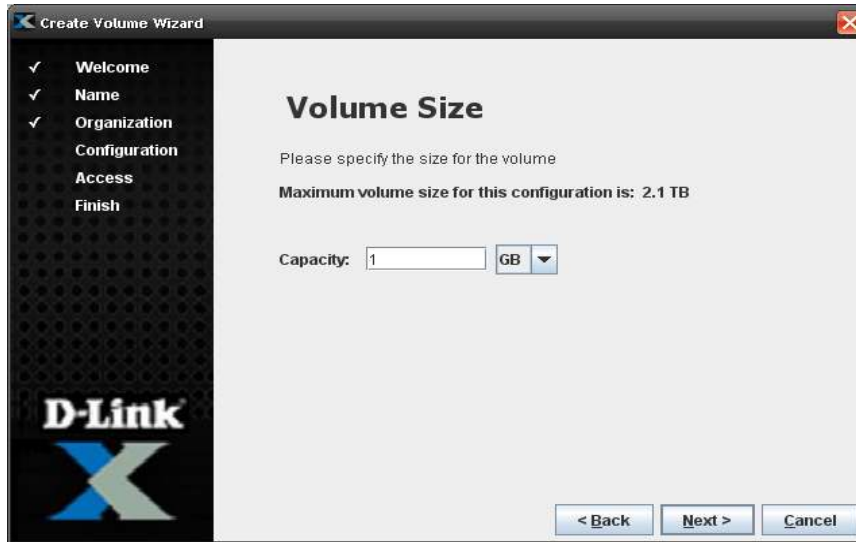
Create Volume Wizard

✓ Welcome
✓ Name
✓ Organization
Configuration
Access
Finish

Volume Size

Please specify the size for the volume

Maximum volume size for this configuration is: 2.1 TB

Capacity: 1 GB

D-Link

< Back
Next >
Cancel